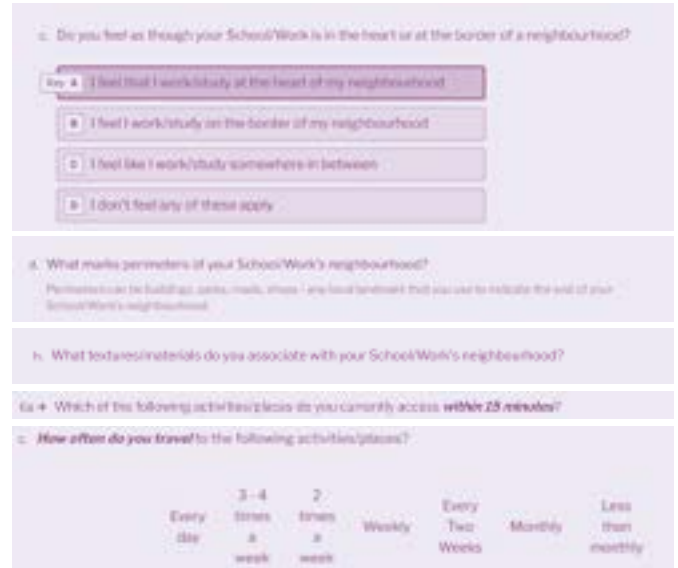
c. Do you feel as though your School/Work is in the heart or at the border of a neighbourhood?

Key A I feel that I work/study at the heart of my neighbourhood

B I feel I work/study on the border of my neighbourhood

C I feel like I work/study somewhere in between

D I don't feel any of these apply

d. What marks perimeters of your School/Work's neighbourhood?

Perimeters can be buildings, parks, roads, shops - any local landmark that you use to indicate the end of your School/Work's neighbourhood

h. What textures/materials do you associate with your School/Work's neighbourhood?

6a → Which of the following activities/places do you currently access within 15 minutes?

c. How often do you travel to the following activities/places?

| Every day | 3 - 4 times a week | 2 times a week | Weekly | Every Two Weeks | Monthly | Less than monthly |
|---|---|---|---|---|---|---|